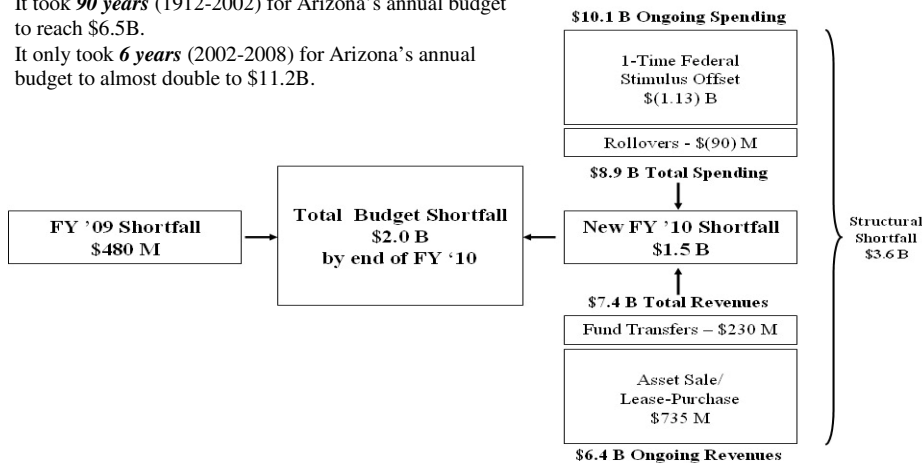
It took *90 years* (1912-2002) for Arizona's annual budget to reach \$6.5B.

It only took *6 years* (2002-2008) for Arizona's annual budget to almost double to \$11.2B.

\$10.1 B Ongoing Spending

1-Time Federal Stimulus Offset \$(1.13) B

Rollovers - \$(90) M

\$8.9 B Total Spending

FY '09 Shortfall \$480 M

Total Budget Shortfall \$2.0 B by end of FY '10

New FY '10 Shortfall \$1.5 B

\$7.4 B Total Revenues

Fund Transfers – \$230 M

Asset Sale/ Lease-Purchase \$735 M

\$6.4 B Ongoing Revenues

Structural Shortfall \$3.6 B